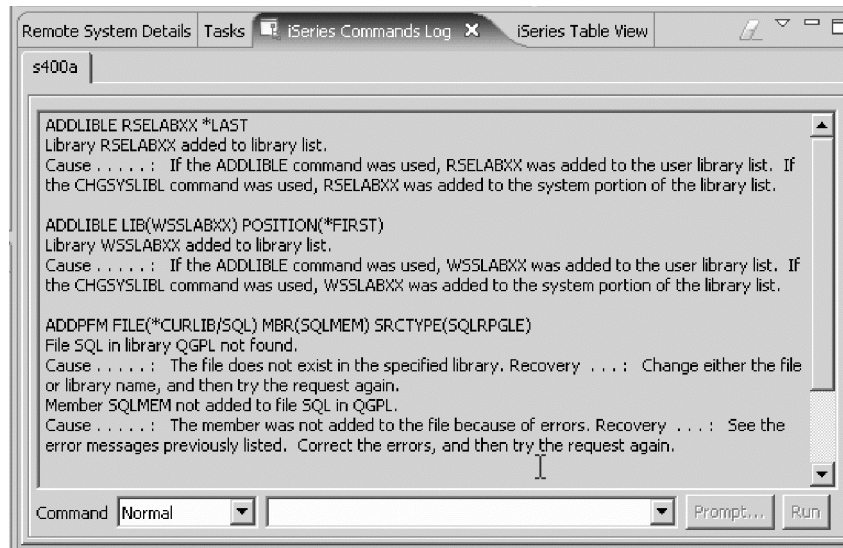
Remote System Details | Tasks | iSeries Commands Log | iSeries Table View

s400a

ADDLIBLE RSELABXX *LAST
Library RSELABXX added to library list.
Cause . . . . . : If the ADDLIBLE command was used, RSELABXX was added to the user library list. If the CHGSYSLIBL command was used, RSELABXX was added to the system portion of the library list.

ADDLIBLE LIB(WSSLABXX) POSITION(*FIRST)
Library WSSLABXX added to library list.
Cause . . . . . : If the ADDLIBLE command was used, WSSLABXX was added to the user library list. If the CHGSYSLIBL command was used, WSSLABXX was added to the system portion of the library list.

ADDPFM FILE(*CURLIB/SQL) MBR(SQLMEM) SRCTYPE(SQLRPGLE)
File SQL in library QGPL not found.
Cause . . . . . : The file does not exist in the specified library. Recovery . . . : Change either the file or library name, and then try the request again.
Member SQLMEM not added to file SQL in QGPL.
Cause . . . . . : The member was not added to the file because of errors. Recovery . . . : See the error messages previously listed. Correct the errors, and then try the request again.

Command Normal Prompt... Run